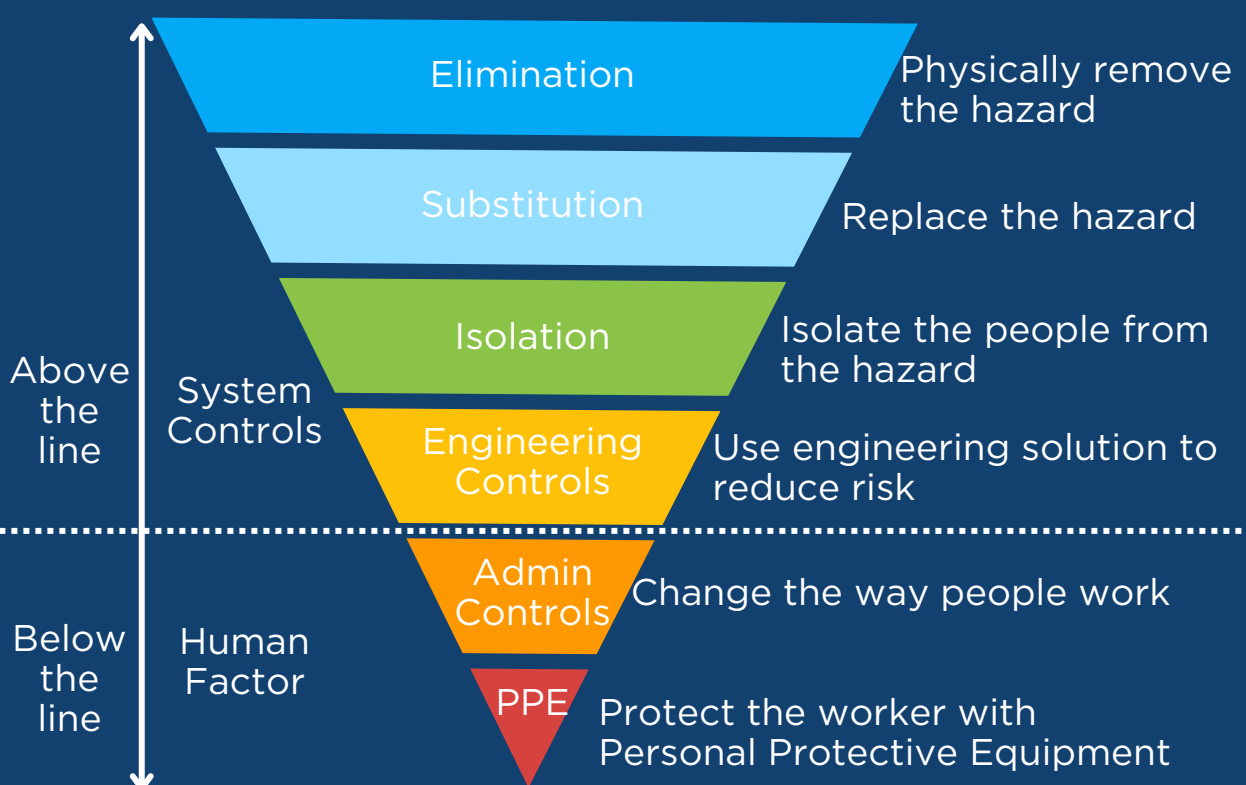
Elimination

Physically remove the hazard

Substitution

Replace the hazard

Isolation

Isolate the people from the hazard

Above the line

System Controls

Engineering Controls

Use engineering solution to reduce risk

Admin Controls

Change the way people work

Below the line

Human Factor

PPE

Protect the worker with Personal Protective Equipment